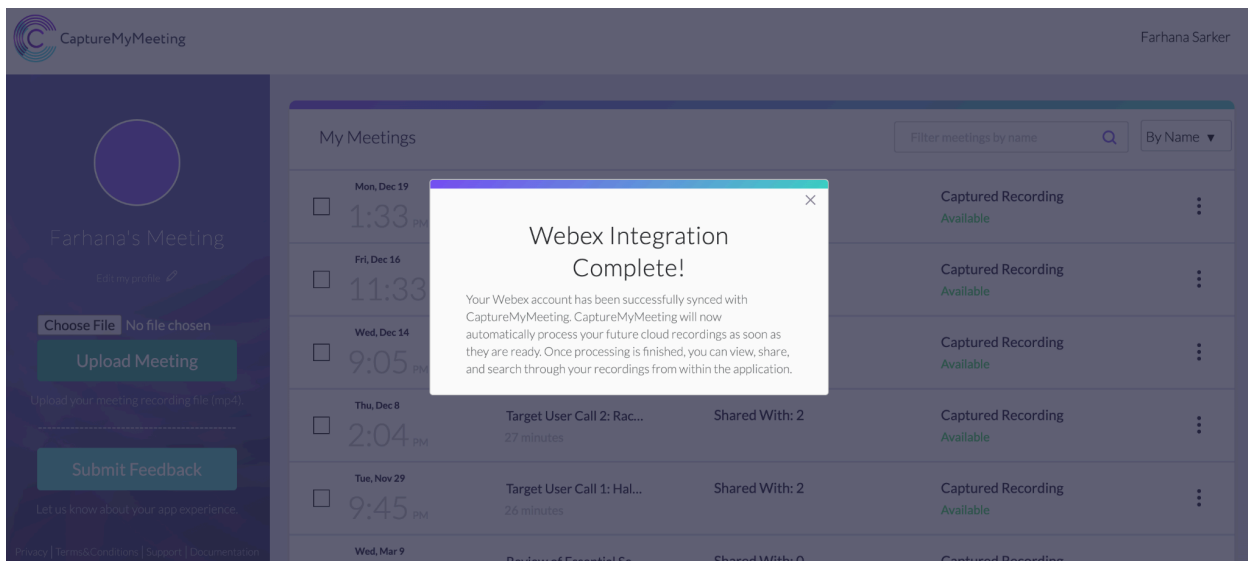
CaptureMyMeeting

Farhana Sarker

Farhana's Meeting

Edit my profile

Choose File No file chosen

Upload Meeting

Upload your meeting recording file (mp4).

Submit Feedback

Let us know about your app experience.

Privacy | Terms&Conditions | Support | Documentation

My Meetings

Filter meetings by name

By Name ▼

Mon, Dec 19
1:33 PM

Captured Recording
Available

Fri, Dec 16
11:33

Captured Recording
Available

Wed, Dec 14
9:05 PM

Captured Recording
Available

Thu, Dec 8
2:04 PM
Target User Call 2: Rac...
27 minutes
Shared With: 2
Captured Recording
Available

Tue, Nov 29
9:45 PM
Target User Call 1: Hal...
26 minutes
Shared With: 2
Captured Recording
Available

Wed, Mar 9
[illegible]
Shared With: 0
Captured Recording

×

Webex Integration Complete!

Your Webex account has been successfully synced with CaptureMyMeeting. CaptureMyMeeting will now automatically process your future cloud recordings as soon as they are ready. Once processing is finished, you can view, share, and search through your recordings from within the application.